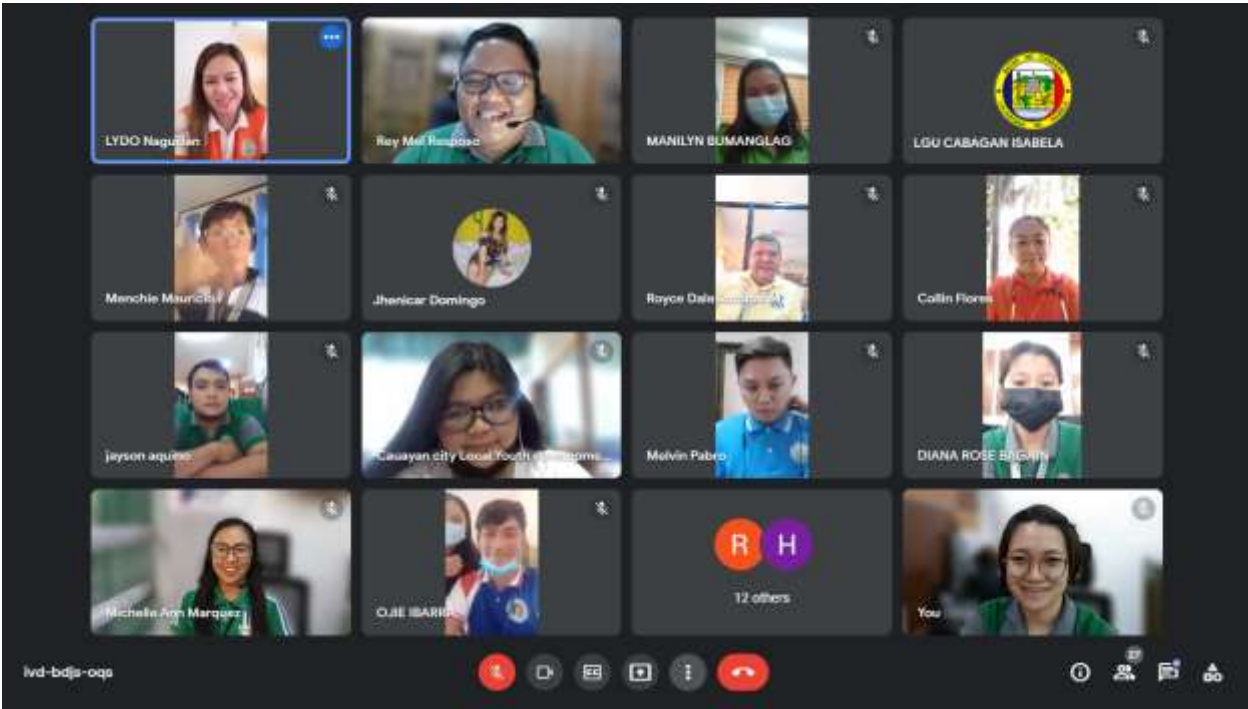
LYDO Naguilian

Rey Mel Reposo

MANILYN BUMANGLAG

LGU CABAGAN ISABELA

Menchie Mauricio

Jhenicar Domingo

Royce Dale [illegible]

Collin Flores

jayson aquino

Cauayan city Local Youth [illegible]

Melvin Pabro

DIANA ROSE BAGAIN

Michelle Ann Marquez

OJIE IBARRA

R H

12 others

You

ivd-bdjs-oqs

27